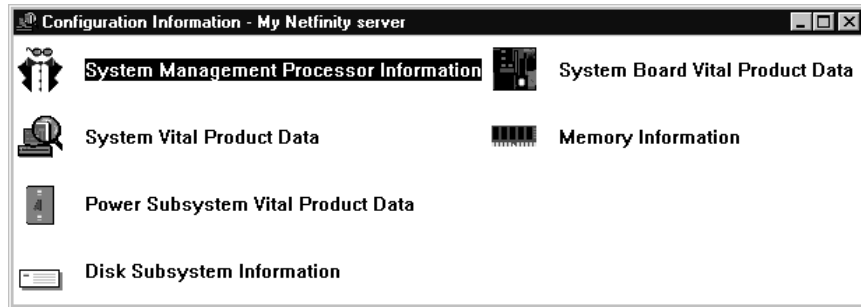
Configuration Information - My Netfinity server

System Management Processor Information

System Board Vital Product Data

System Vital Product Data

Memory Information

Power Subsystem Vital Product Data

Disk Subsystem Information